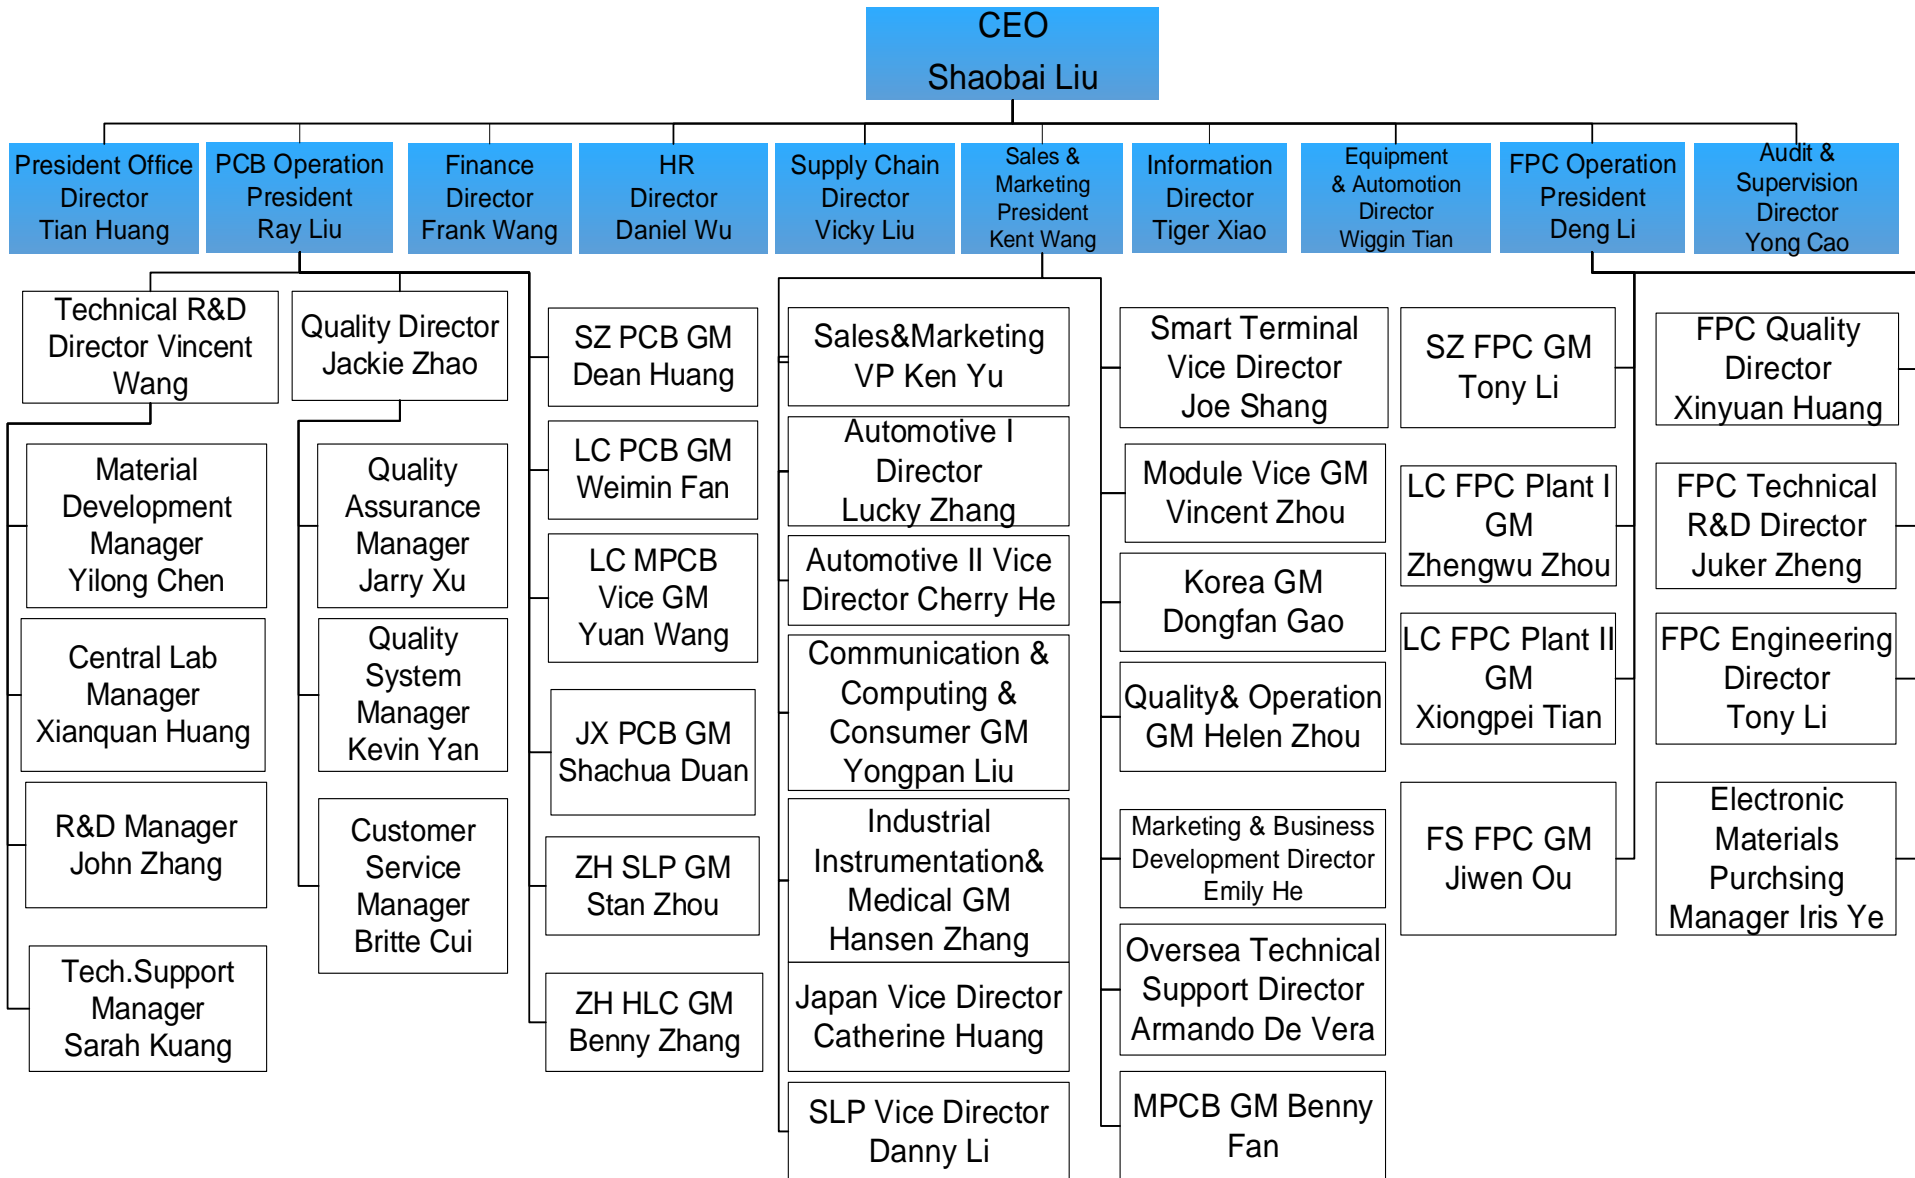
CEO
Shaobai Liu

President Office Director Tian Huang

PCB Operation President Ray Liu

Finance Director Frank Wang

HR Director Daniel Wu

Supply Chain Director Vicky Liu

Sales & Marketing President Kent Wang

Information Director Tiger Xiao

Equipment & Automotion Director Wiggin Tian

FPC Operation President Deng Li

Audit & Supervision Director Yong Cao

Technical R&D Director Vincent Wang

Material Development Manager Yilong Chen

Central Lab Manager Xianquan Huang

R&D Manager John Zhang

Tech.Support Manager Sarah Kuang

Quality Director Jackie Zhao

Quality Assurance Manager Jarry Xu

Quality System Manager Kevin Yan

Customer Service Manager Britte Cui

SZ PCB GM Dean Huang

LC PCB GM Weimin Fan

LC MPCB Vice GM Yuan Wang

JX PCB GM Shachua Duan

ZH SLP GM Stan Zhou

ZH HLC GM Benny Zhang

Sales&Marketing VP Ken Yu

Automotive I Director Lucky Zhang

Automotive II Vice Director Cherry He

Communication & Computing & Consumer GM Yongpan Liu

Industrial Instrumentation& Medical GM Hansen Zhang

Japan Vice Director Catherine Huang

SLP Vice Director Danny Li

Smart Terminal Vice Director Joe Shang

Module Vice GM Vincent Zhou

Korea GM Dongfan Gao

Quality& Operation GM Helen Zhou

Marketing & Business Development Director Emily He

Oversea Technical Support Director Armando De Vera

MPCB GM Benny Fan

SZ FPC GM Tony Li

LC FPC Plant I GM Zhengwu Zhou

LC FPC Plant II GM Xiongpei Tian

FS FPC GM Jiwen Ou

FPC Quality Director Xinyuan Huang

FPC Technical R&D Director Juker Zheng

FPC Engineering Director Tony Li

Electronic Materials Purchsing Manager Iris Ye